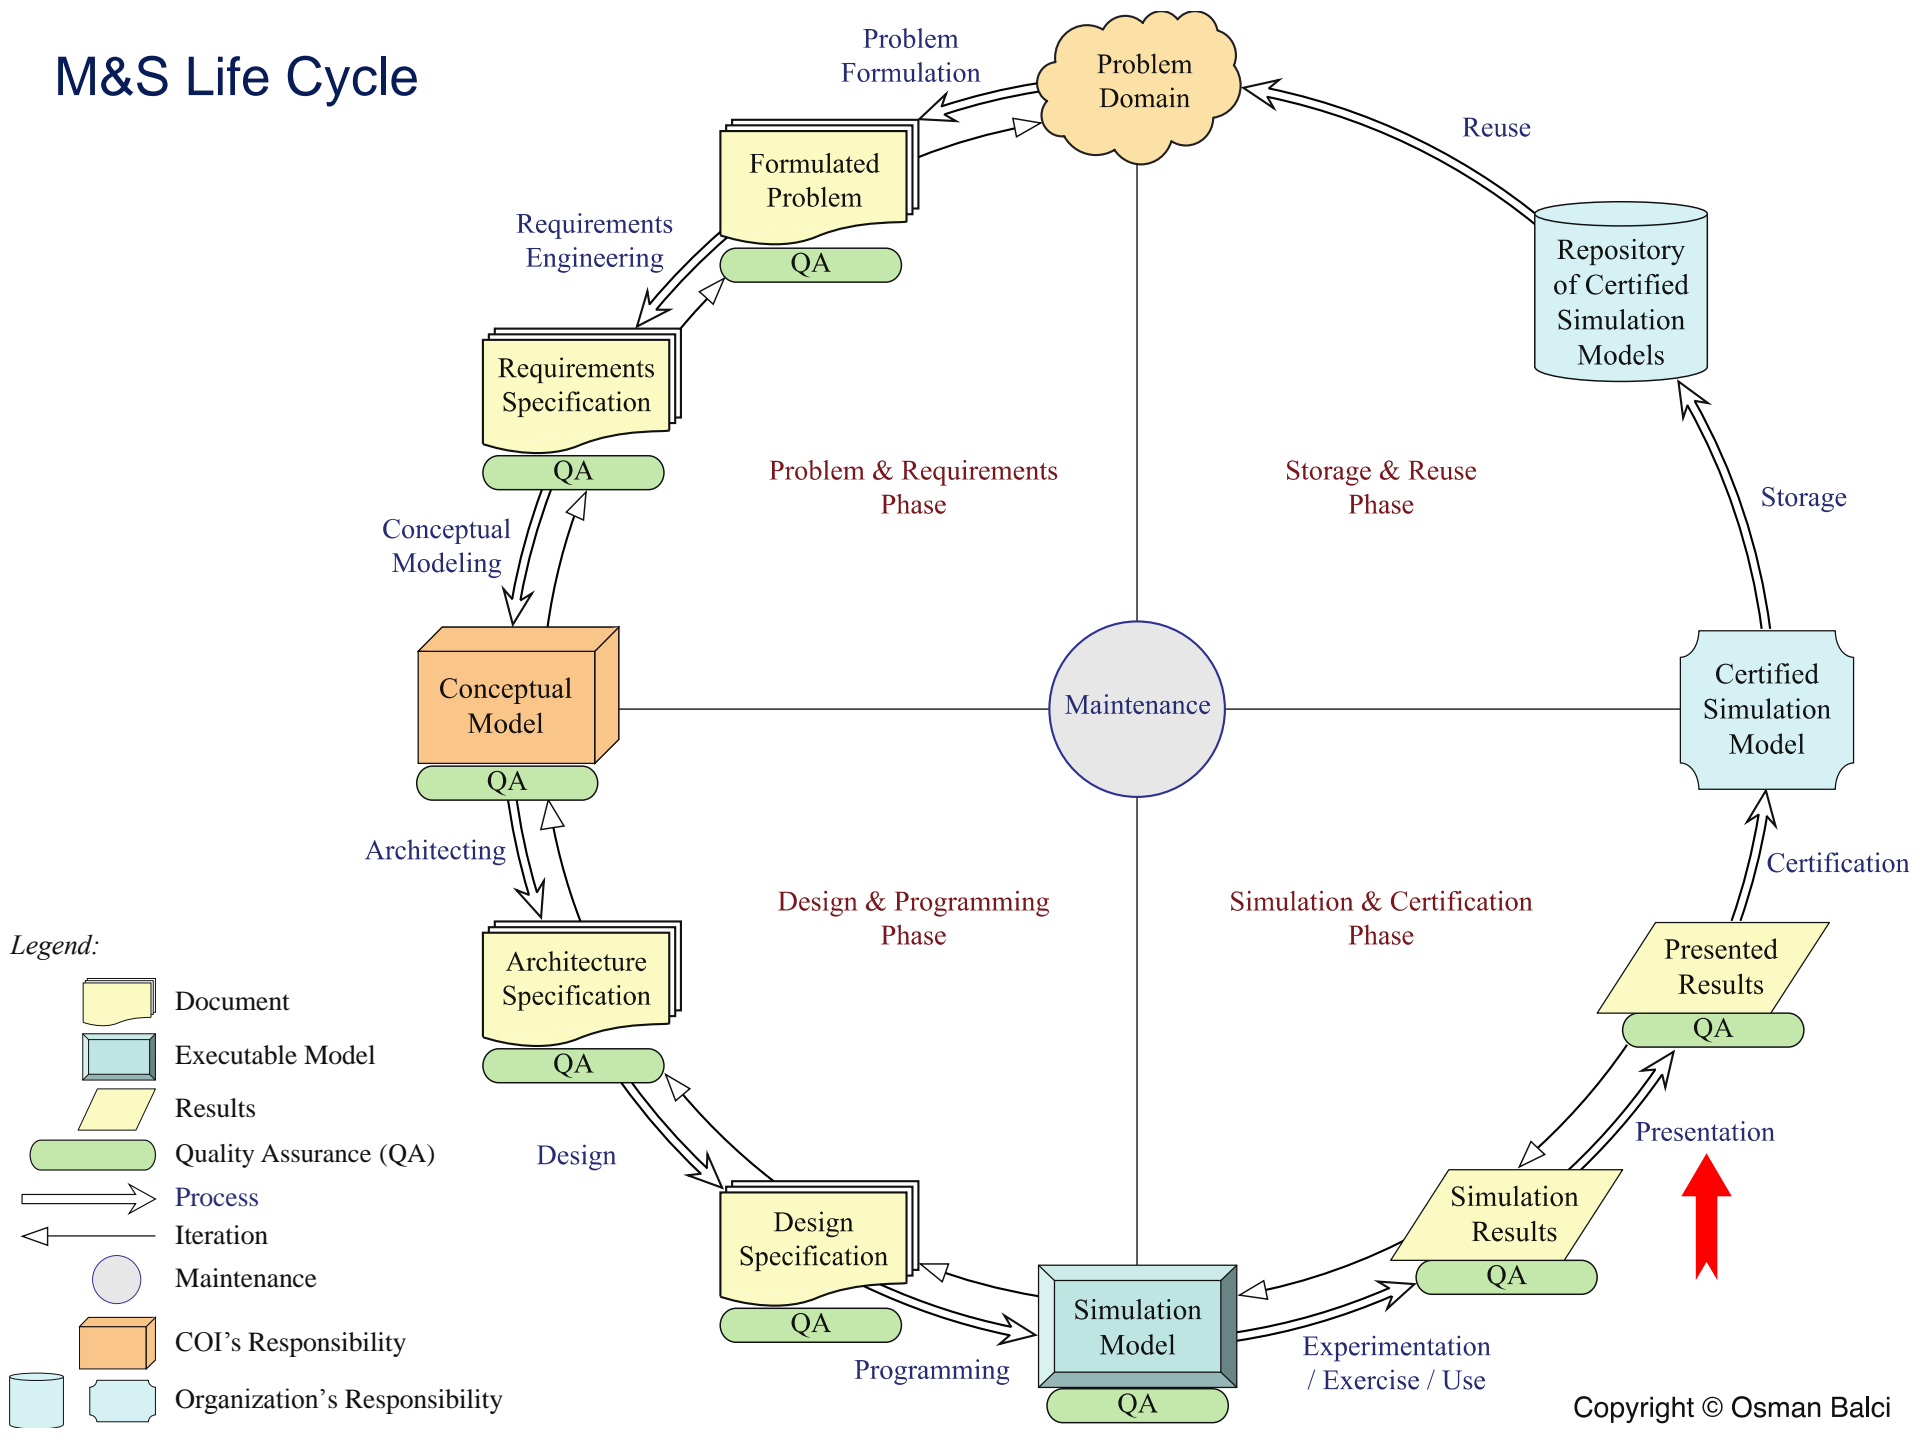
M&S Life Cycle

Problem Formulation

Problem Domain

Reuse

Formulated Problem

QA

Requirements Engineering

Requirements Specification

QA

Repository of Certified Simulation Models

Problem & Requirements Phase

Storage & Reuse Phase

Storage

Conceptual Modeling

Conceptual Model

QA

Maintenance

Certified Simulation Model

Architecting

Certification

Design & Programming Phase

Simulation & Certification Phase

Legend:

Architecture Specification

QA

Presented Results

QA

Document

Executable Model

Results

Quality Assurance (QA)

Process

Iteration

Maintenance

COI's Responsibility

Organization's Responsibility

Design

Presentation

Design Specification

QA

Simulation Results

QA

Simulation Model

QA

Programming

Experimentation / Exercise / Use

Copyright © Osman Balci